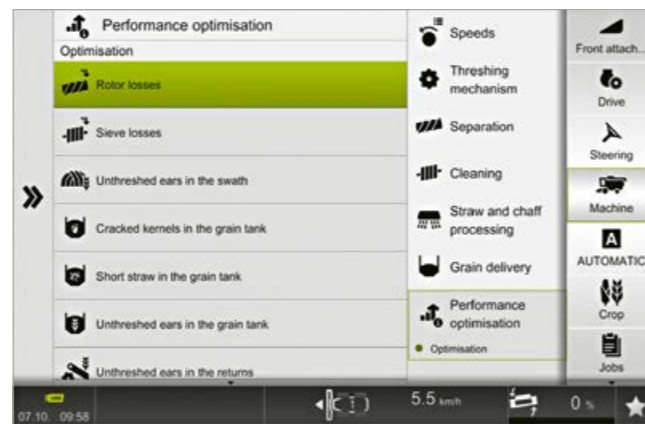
Performance optimisation

Optimisation

Rotor losses

Sieve losses

Unthreshed ears in the swath

Cracked kernels in the grain tank

Short straw in the grain tank

Unthreshed ears in the grain tank

Unthreshed ears in the returns

Speeds

Threshing mechanism

Separation

Cleaning

Straw and chaff processing

Grain delivery

Performance optimisation

Optimisation

Front attach...

Drive

Steering

Machine

A

AUTOMATIC

Crop

Jobs

07.10. 09:58

5.5 km/h

0 %